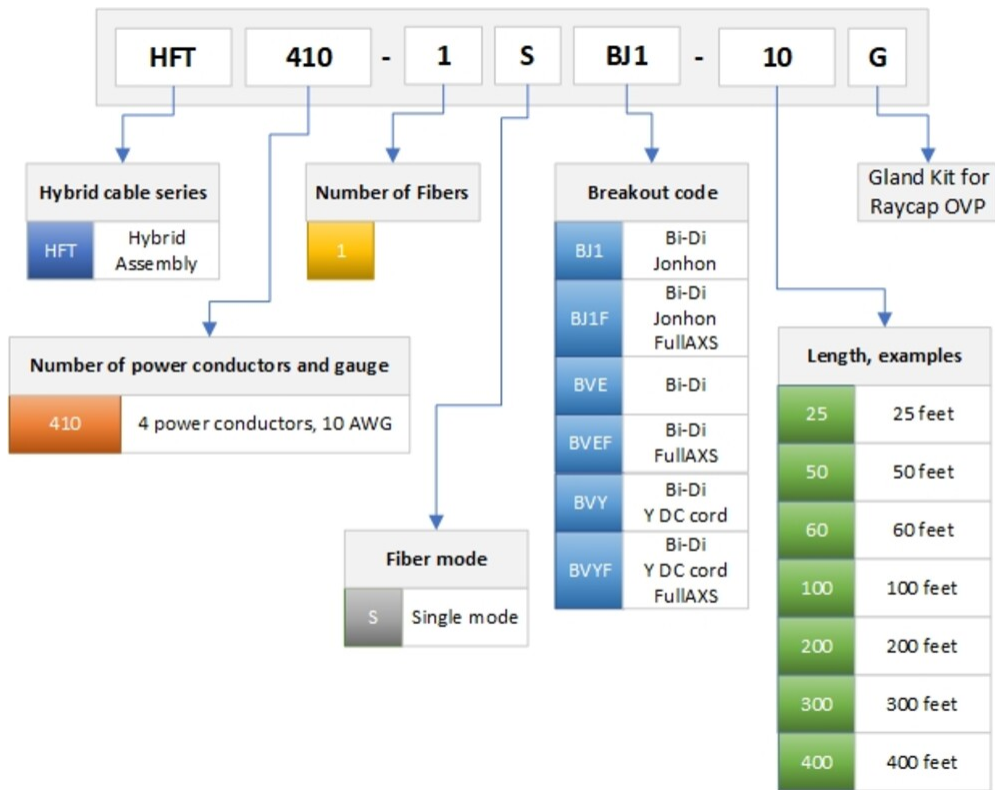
HFT 410 - 1 S BJ1 - 10 G

Hybrid cable series

| HFT | Hybrid Assembly |
|---|---|

Number of Fibers

| 1 |
|---|

Breakout code

| BJ1 | Bi-Di Jonhon |
|---|---|
| BJ1F | Bi-Di Jonhon FullAXS |
| BVE | Bi-Di |
| BVEF | Bi-Di FullAXS |
| BVY | Bi-Di Y DC cord |
| BVYF | Bi-Di Y DC cord FullAXS |

Gland Kit for Raycap OVP

Number of power conductors and gauge

| 410 | 4 power conductors, 10 AWG |
|---|---|

Length, examples

| 25 | 25 feet |
|---|---|
| 50 | 50 feet |
| 60 | 60 feet |
| 100 | 100 feet |
| 200 | 200 feet |
| 300 | 300 feet |
| 400 | 400 feet |

Fiber mode

| S | Single mode |
|---|---|